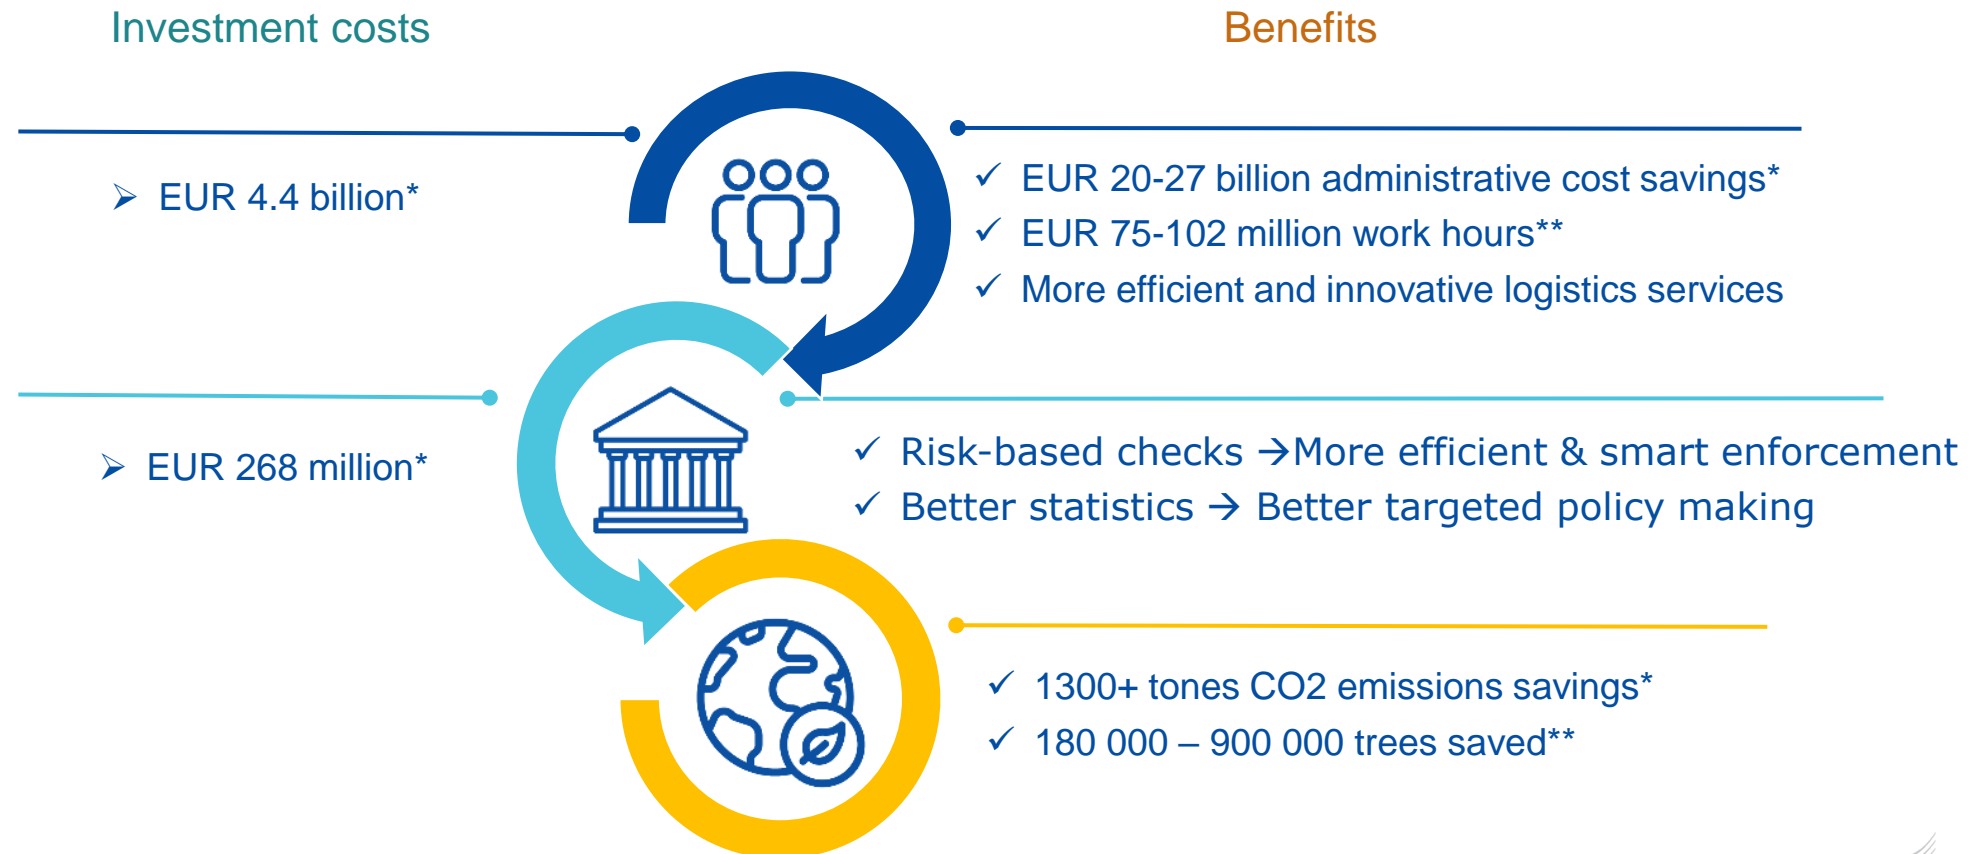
Investment costs

Benefits

➢ EUR 4.4 billion*

✓ EUR 20-27 billion administrative cost savings*
✓ EUR 75-102 million work hours**
✓ More efficient and innovative logistics services

➢ EUR 268 million*

✓ Risk-based checks →More efficient & smart enforcement
✓ Better statistics → Better targeted policy making

✓ 1300+ tones CO2 emissions savings*
✓ 180 000 – 900 000 trees saved**